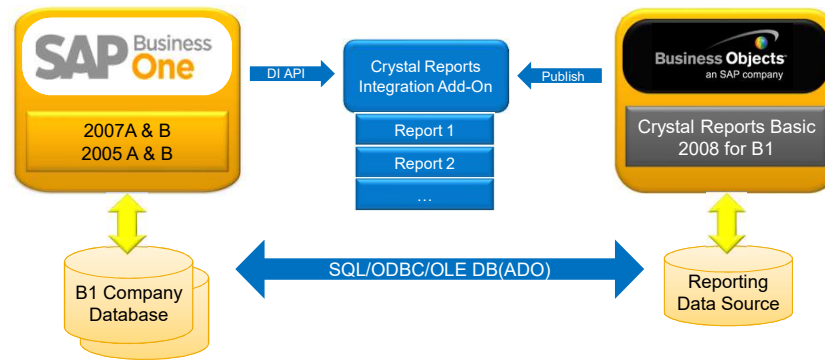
SAP Business One

2007A & B
2005 A & B

DI API

Crystal Reports Integration Add-On

Report 1

Report 2

…

Publish

Business Objects
an SAP company

Crystal Reports Basic 2008 for B1

SQL/ODBC/OLE DB(ADO)

B1 Company Database

Reporting Data Source